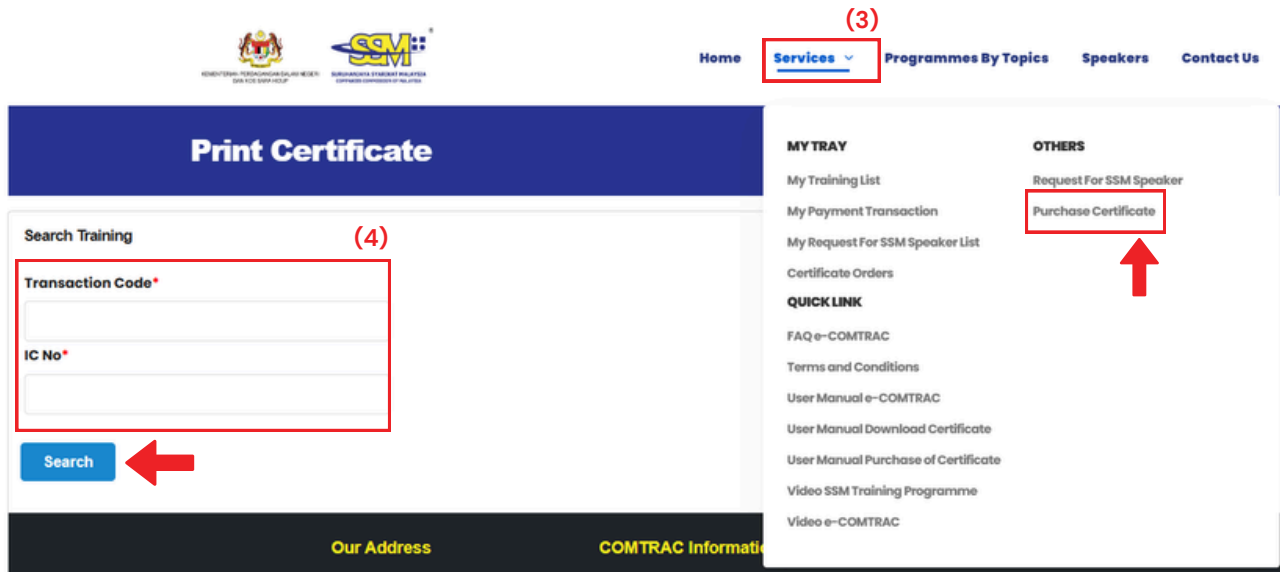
KEMENTERIAN PERDAGANGAN DALAM NEGERI DAN KOS SARA HIDUP

SSM

SURUHANJAYA SYARIKAT MALAYSIA
COMPANIES COMMISSION OF MALAYSIA

(3)

Home Services Programmes By Topics Speakers Contact Us

Print Certificate

MY TRAY

My Training List

My Payment Transaction

My Request For SSM Speaker List

Certificate Orders

QUICK LINK

FAQ e-COMTRAC

Terms and Conditions

User Manual e-COMTRAC

User Manual Download Certificate

User Manual Purchase of Certificate

Video SSM Training Programme

Video e-COMTRAC

OTHERS

Request For SSM Speaker

Purchase Certificate

Search Training

(4)

Transaction Code*

IC No*

Search

Our Address

COMTRAC Informati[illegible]